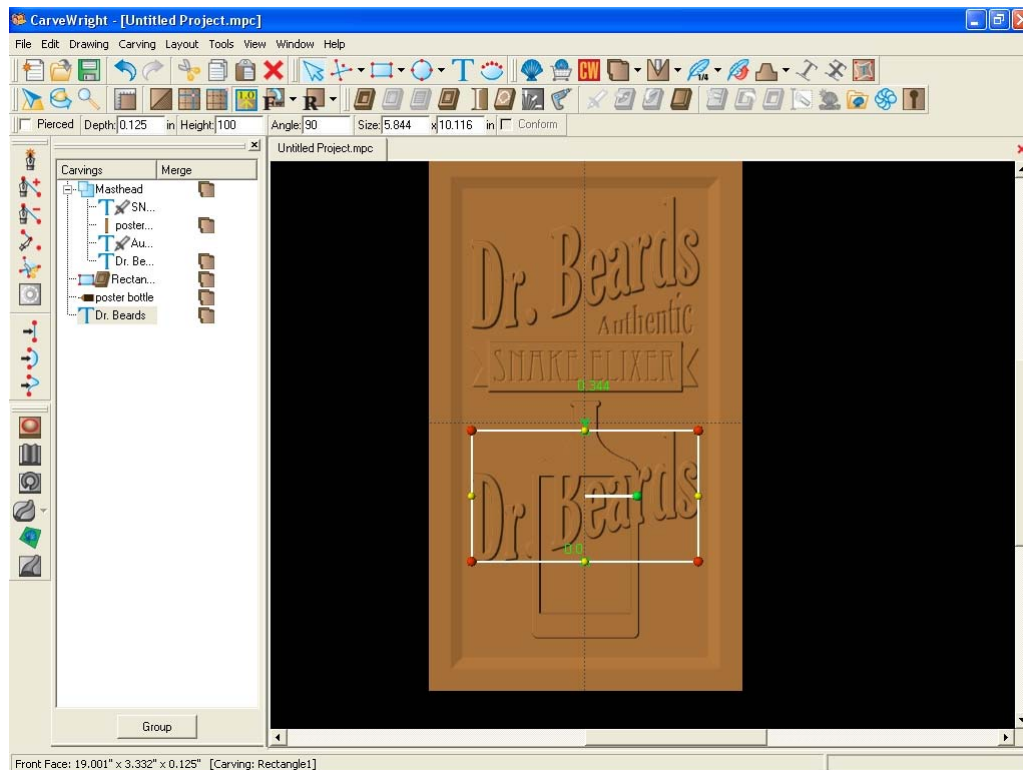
CarveWright - [Untitled Project.mpc]

File Edit Drawing Carving Layout Tools View Window Help

Pierced Depth: 0.125 in Height: 100 Angle: 90 Size: 5.844 x 10.116 in Conform

Carvings | Merge

Masthead
SN...
poster...
Au...
Dr. Be...
Rectan...
poster bottle
Dr. Beards

Group

Untitled Project.mpc

Dr. Beards
Authentic
SNAKE ELIXER
0.344
0.0
Dr. Beards

Front Face: 19.001" x 3.332" x 0.125" [Carving: Rectangle1]